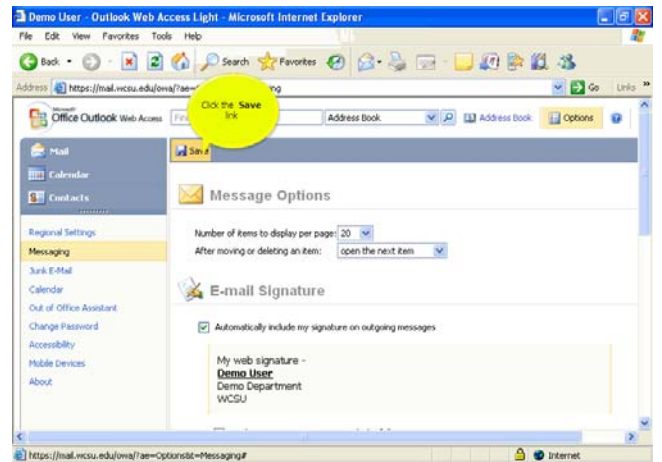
Demo User - Outlook Web Access Light - Microsoft Internet Explorer

File Edit View Favorites Tools Help

Back Search Favorites

Address https://mail.wcsu.edu/owa/?ae=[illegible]ng Go Links

Microsoft Office Outlook Web Access Fin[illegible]

Click the Save link

Address Book Address Book Options

Mail
Calendar
Contacts

Sav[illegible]

Message Options

Number of items to display per page: 20
After moving or deleting an item: open the next item

E-mail Signature

Automatically include my signature on outgoing messages

My web signature -
Demo User
Demo Department
WCSU

Regional Settings
Messaging
Junk E-Mail
Calendar
Out of Office Assistant
Change Password
Accessibility
Mobile Devices
About

https://mail.wcsu.edu/owa/?ae=Options&t=Messaging#

Internet